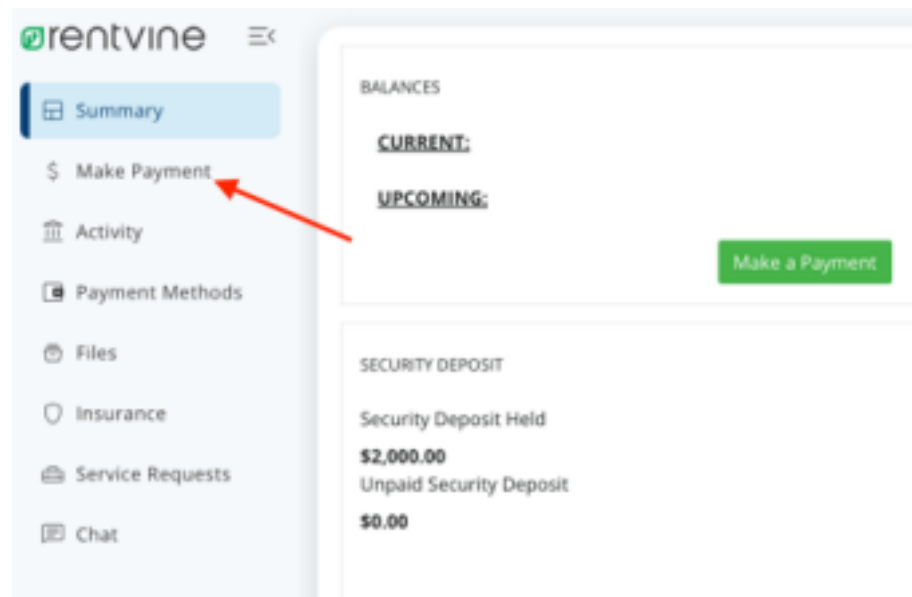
rentvine

Summary

$ Make Payment

Activity

Payment Methods

Files

Insurance

Service Requests

Chat

BALANCES

CURRENT:

UPCOMING:

Make a Payment

SECURITY DEPOSIT

Security Deposit Held

$2,000.00

Unpaid Security Deposit

$0.00